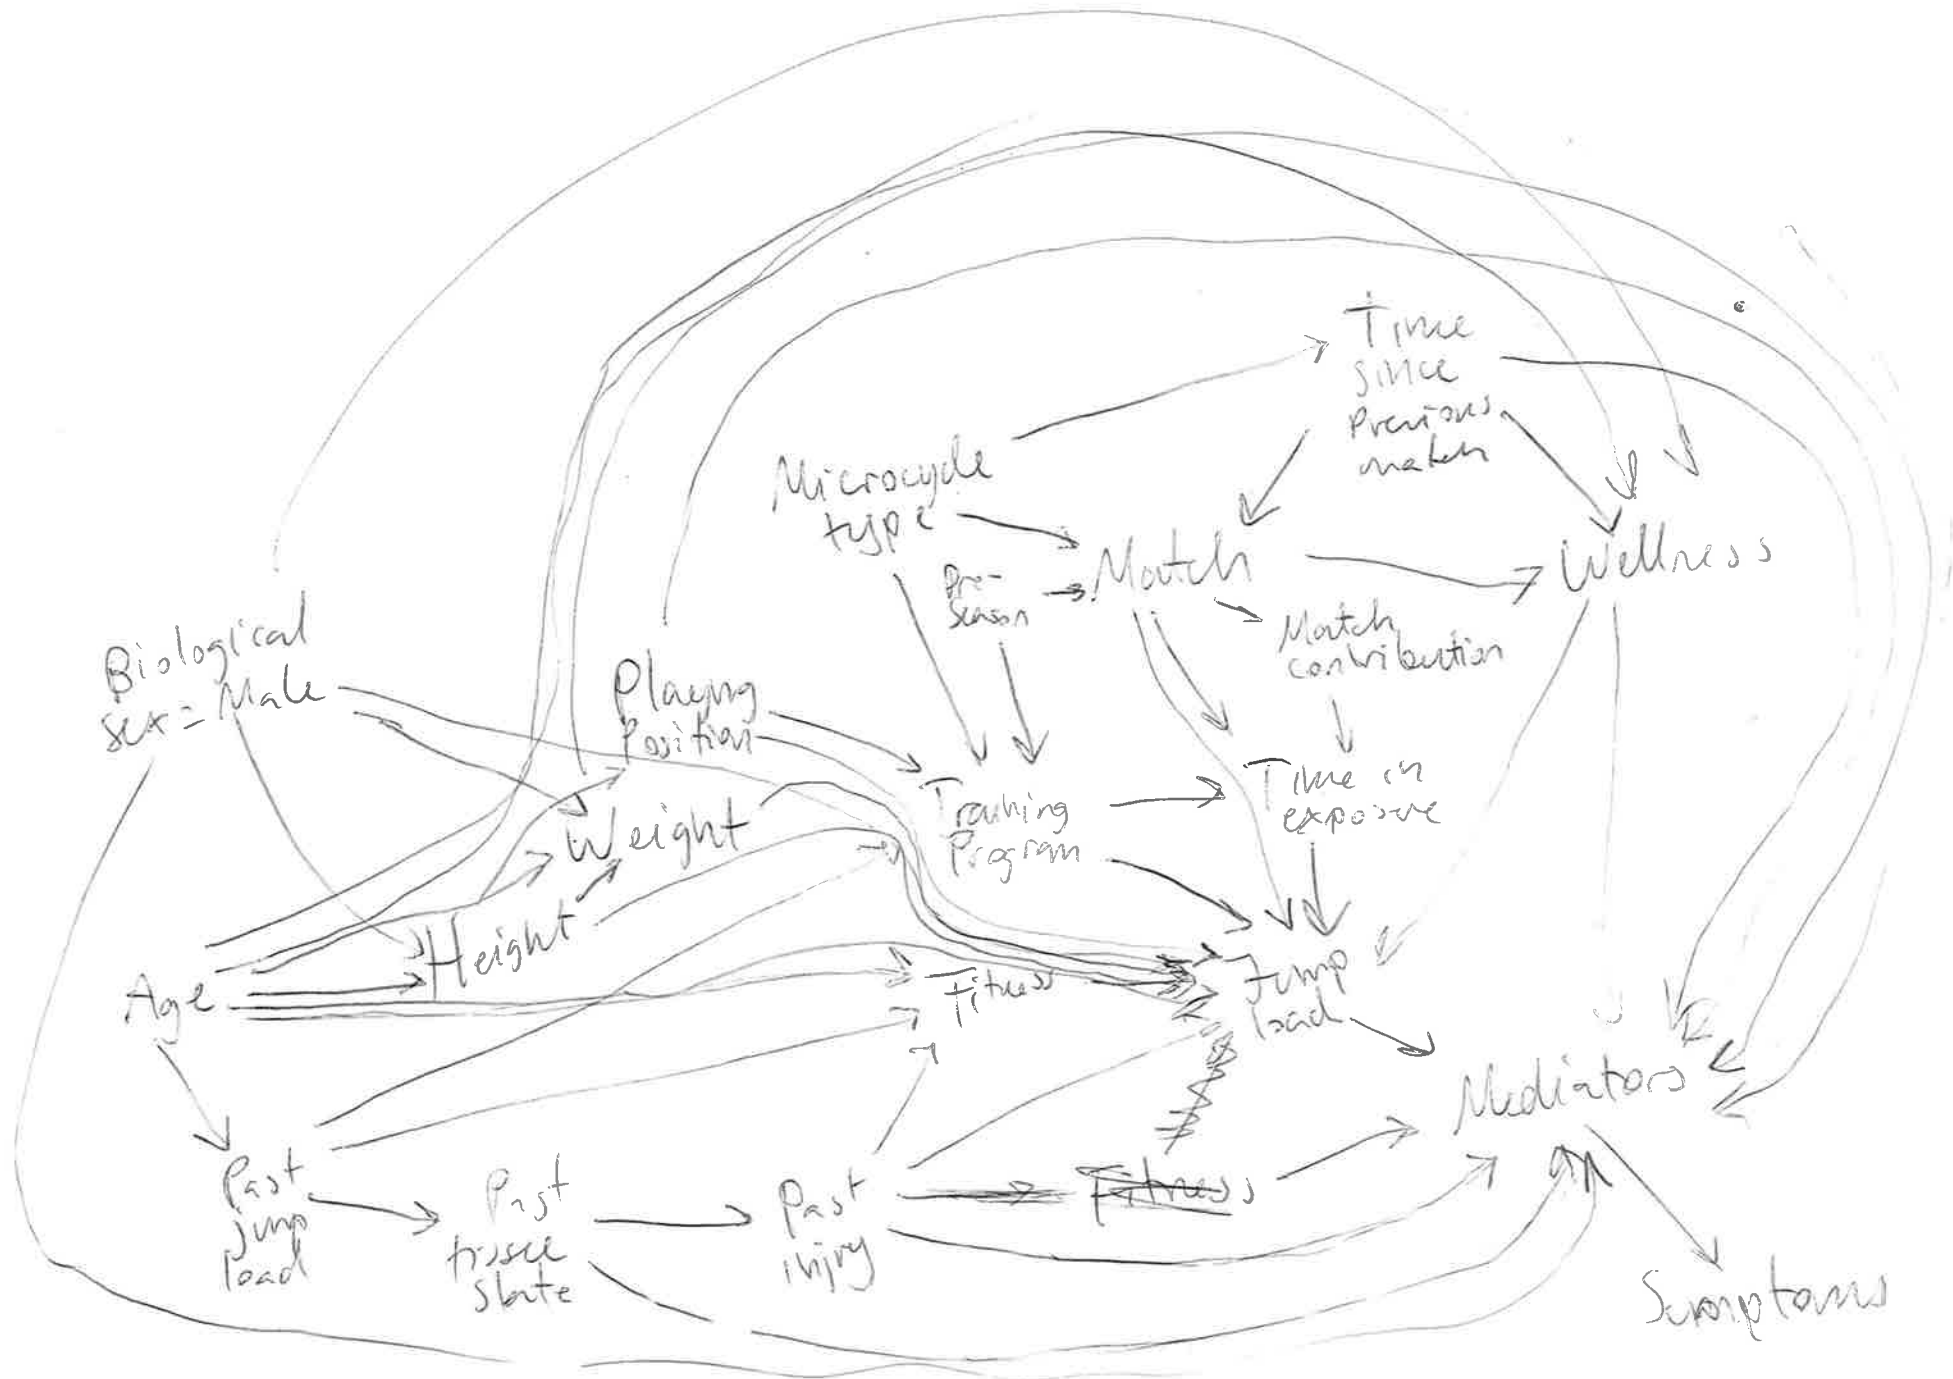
Time since Previous match

Microcycle type

Match

Wellness

Pre-Season

Match contribution

Biological sex = Male

Playing Position

Training Program

Time in exposure

Weight

Height

Jump load

Age

Fitness

Mediators

Past Jump load

Past tissue state

Past injury

~~Fitness~~

Symptoms